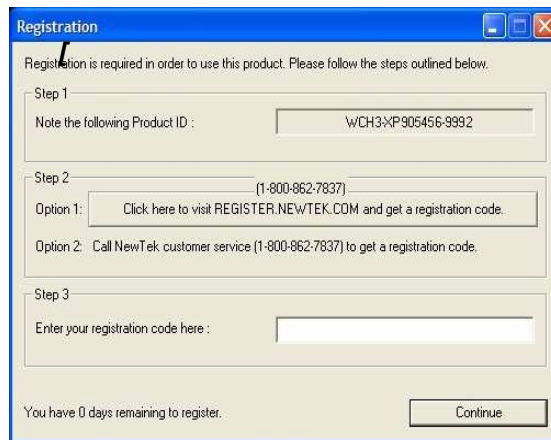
Registration

Registration is required in order to use this product. Please follow the steps outlined below.

Step 1

Note the following Product ID :

WCH3-XP905456-9992

Step 2

(1-800-862-7837)

Option 1: Click here to visit REGISTER.NEWTEK.COM and get a registration code.

Option 2: Call NewTek customer service (1-800-862-7837) to get a registration code.

Step 3

Enter your registration code here :

You have 0 days remaining to register.

Continue